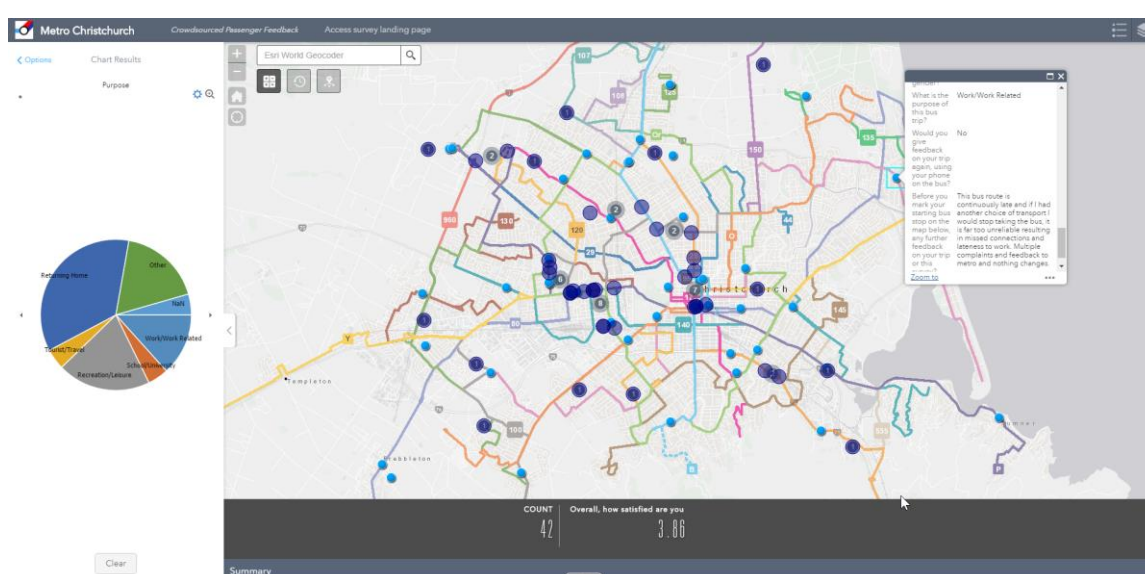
Metro Christchurch
Crowdsourced Passenger Feedback
Access survey landing page

< Options
Chart Results
Purpose

Returning Home
Other
NaN
Work/Work Related
School/University
Recreation/Leisure
Tourist/Travel

Clear

Esri World Geocoder

gender?
What is the purpose of this bus trip?
Work/Work Related
Would you give feedback on your trip again, using your phone on the bus?
No
Before you mark your starting bus stop on the map below, any further feedback on your trip or this survey?
This bus route is continuously late and if I had another choice of transport I would stop taking the bus, it is far too unreliable resulting in missed connections and lateness to work. Multiple complaints and feedback to metro and nothing changes.
Zoom to

107
108
135
150
44
900
130
120
29
80
140
145
Y
100
155
P
Christchurch
Templeton
Wobbleton
Sumner

COUNT
42
Overall, how satisfied are you
3.86

Summary